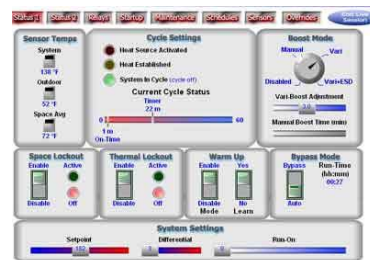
Status 1 Status 2 Relays Startup Maintenance Schedules Sensors Overrides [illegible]

Sensor Temps
System
138 °F
Outdoor
52 °F
Space Avg
72 °F

Cycle Settings
Heat Source Activated
Heat Established
System In Cycle (cycle off)
Current Cycle Status
Timer
22 m
0
60
1 m
On-Time

Boost Mode
Manual
Vari
Disabled
Vari+ESD
Vari-Boost Adjustment
Manual Boost Time (min)

Space Lockout
Enable
Active
Disable
Off

Thermal Lockout
Enable
Active
Disable
Off

Warm Up
Enable
Yes
Disable
Mode
No
Learn

Bypass Mode
Bypass
Run-Time (hh:mm)
00:27
Auto

System Settings
Setpoint
Differential
Run-On